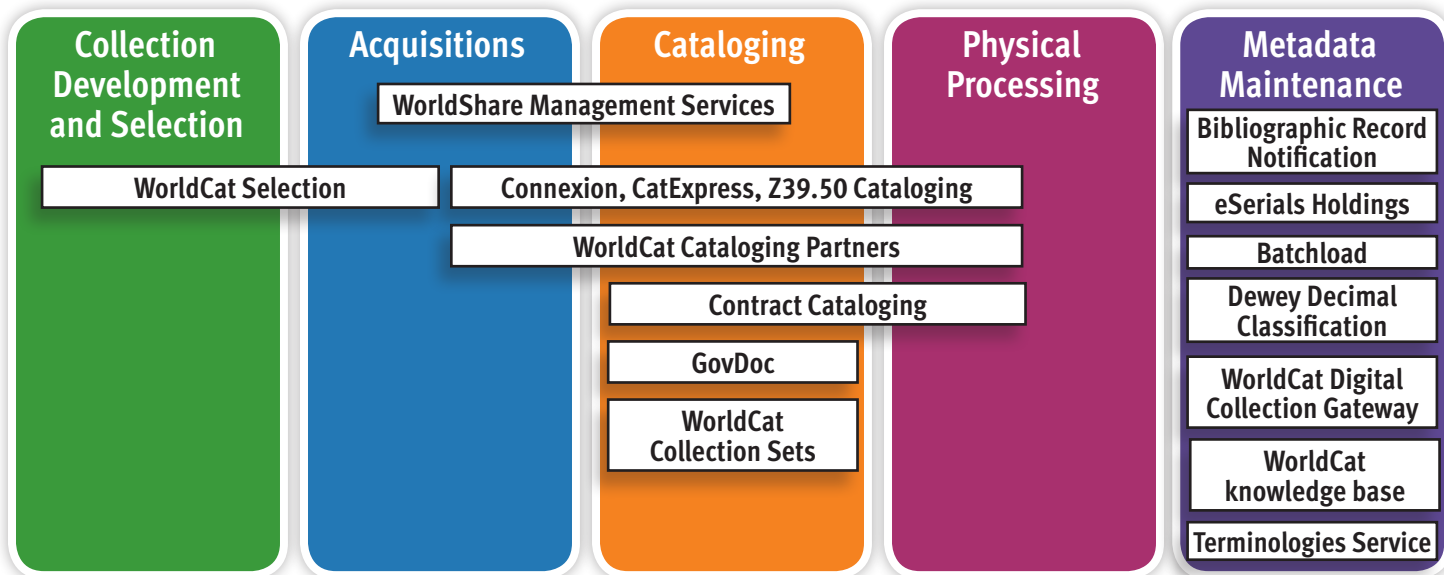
Collection Development and Selection

Acquisitions

Cataloging

Physical Processing

Metadata Maintenance

WorldShare Management Services

WorldCat Selection

Connexion, CatExpress, Z39.50 Cataloging

WorldCat Cataloging Partners

Contract Cataloging

GovDoc

WorldCat Collection Sets

Bibliographic Record Notification

eSerials Holdings

Batchload

Dewey Decimal Classification

WorldCat Digital Collection Gateway

WorldCat knowledge base

Terminologies Service